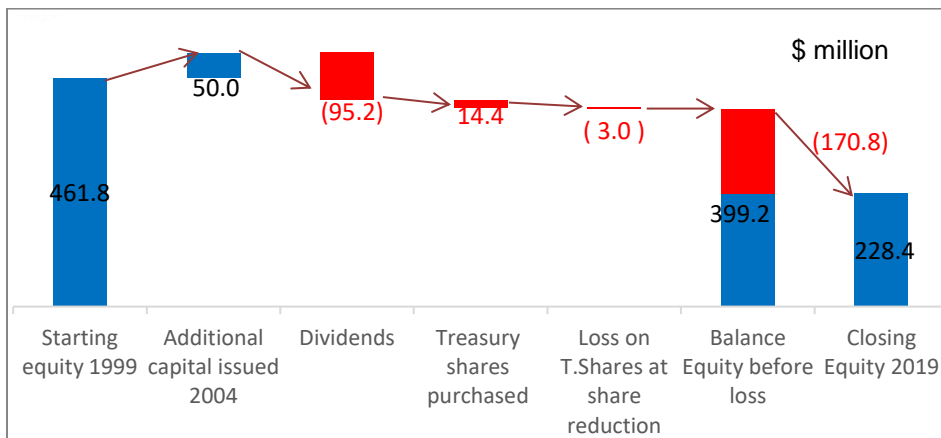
$ million

461.8

50.0

(95.2)

14.4

( 3.0 )

399.2

(170.8)

228.4

Starting equity 1999

Additional capital issued 2004

Dividends

Treasury shares purchased

Loss on T.Shares at share reduction

Balance Equity before loss

Closing Equity 2019